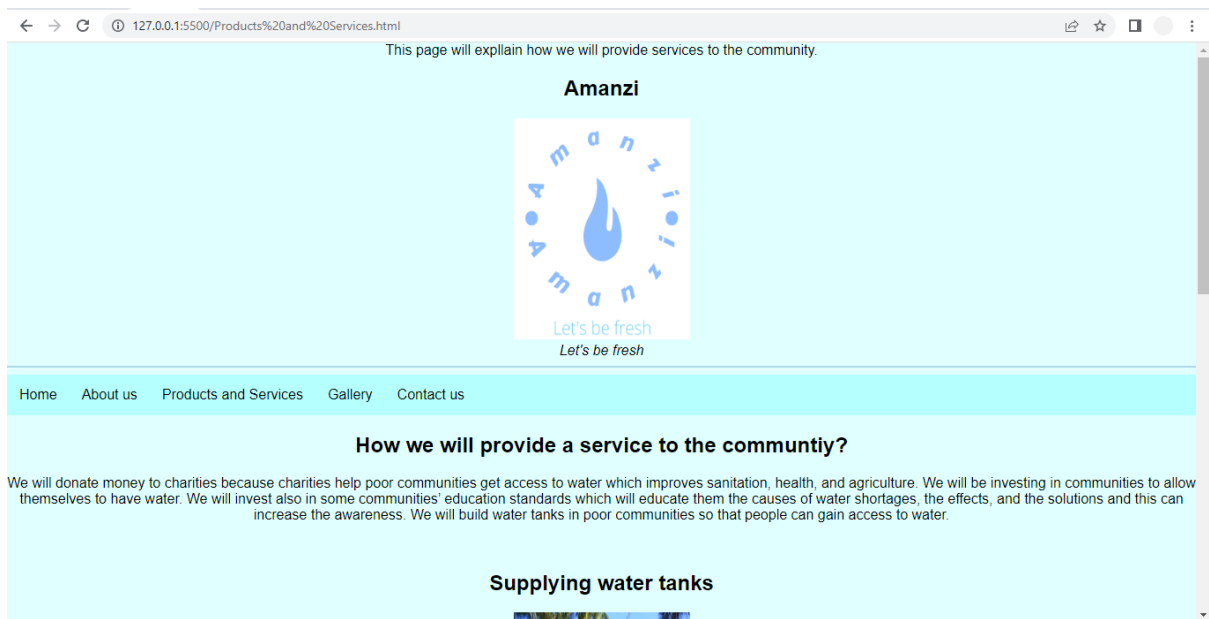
127.0.0.1:5500/Products%20and%20Services.html

This page will expllain how we will provide services to the community.

Amanzi

Amanzi Amanzi

Let's be fresh

Let's be fresh

Home About us Products and Services Gallery Contact us

How we will provide a service to the communtiy?

We will donate money to charities because charities help poor communities get access to water which improves sanitation, health, and agriculture. We will be investing in communities to allow themselves to have water. We will invest also in some communities' education standards which will educate them the causes of water shortages, the effects, and the solutions and this can increase the awareness. We will build water tanks in poor communities so that people can gain access to water.

Supplying water tanks